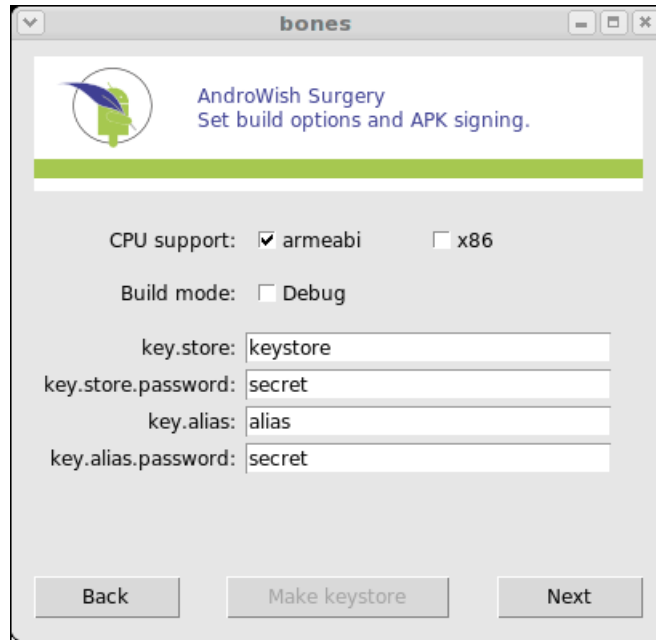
bones

AndroWish Surgery
Set build options and APK signing.

CPU support: armeabi x86

Build mode: Debug

key.store: keystore
key.store.password: secret
key.alias: alias
key.alias.password: secret

Back
Make keystore
Next